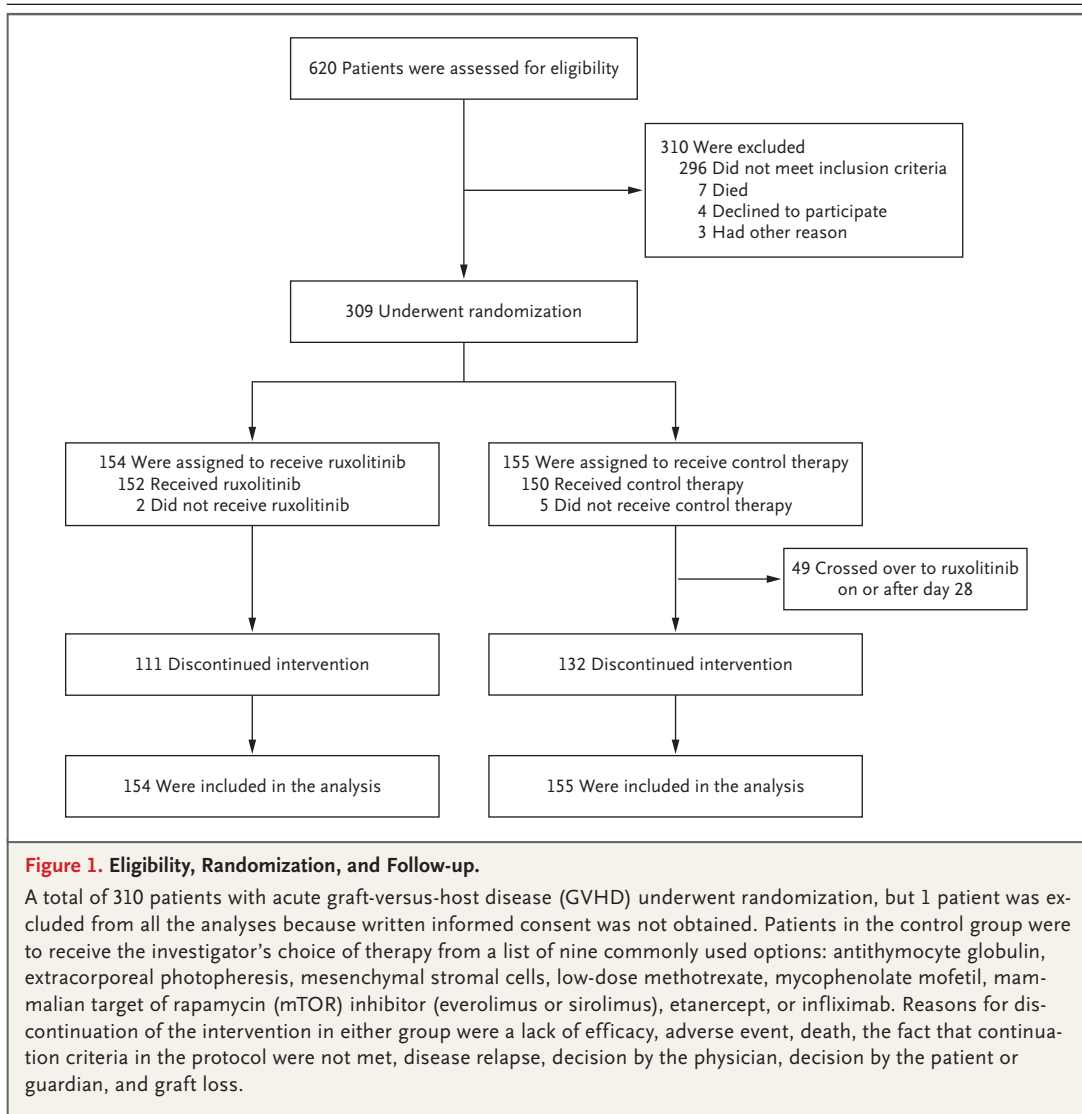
620 Patients were assessed for eligibility

310 Were excluded
296 Did not meet inclusion criteria
7 Died
4 Declined to participate
3 Had other reason

309 Underwent randomization

154 Were assigned to receive ruxolitinib
152 Received ruxolitinib
2 Did not receive ruxolitinib

155 Were assigned to receive control therapy
150 Received control therapy
5 Did not receive control therapy

49 Crossed over to ruxolitinib on or after day 28

111 Discontinued intervention

132 Discontinued intervention

154 Were included in the analysis

155 Were included in the analysis

**Figure 1. Eligibility, Randomization, and Follow-up.**

A total of 310 patients with acute graft-versus-host disease (GVHD) underwent randomization, but 1 patient was excluded from all the analyses because written informed consent was not obtained. Patients in the control group were to receive the investigator's choice of therapy from a list of nine commonly used options: antithymocyte globulin, extracorporeal photopheresis, mesenchymal stromal cells, low-dose methotrexate, mycophenolate mofetil, mammalian target of rapamycin (mTOR) inhibitor (everolimus or sirolimus), etanercept, or infliximab. Reasons for discontinuation of the intervention in either group were a lack of efficacy, adverse event, death, the fact that continuation criteria in the protocol were not met, disease relapse, decision by the physician, decision by the patient or guardian, and graft loss.